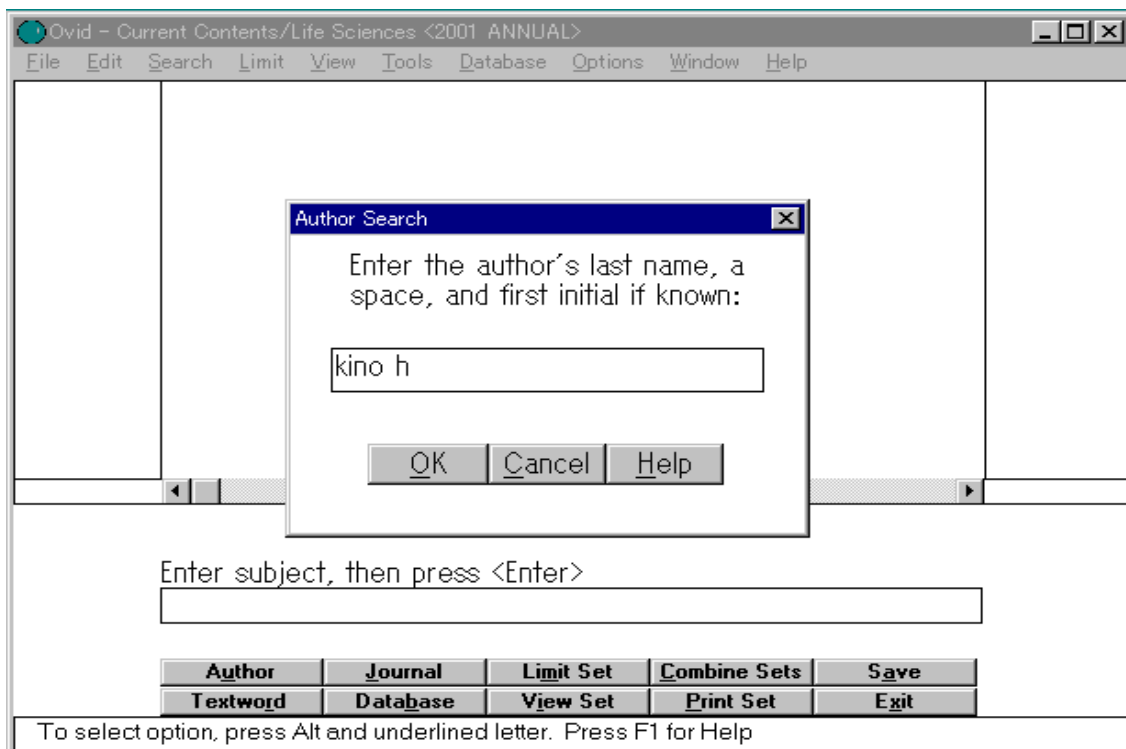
Ovid - Current Contents/Life Sciences <2001 ANNUAL>

File Edit Search Limit View Tools Database Options Window Help

Author Search

Enter the author's last name, a space, and first initial if known:

kino h

OK Cancel Help

Enter subject, then press <Enter>

Author Journal Limit Set Combine Sets Save
Textword Database View Set Print Set Exit

To select option, press Alt and underlined letter. Press F1 for Help